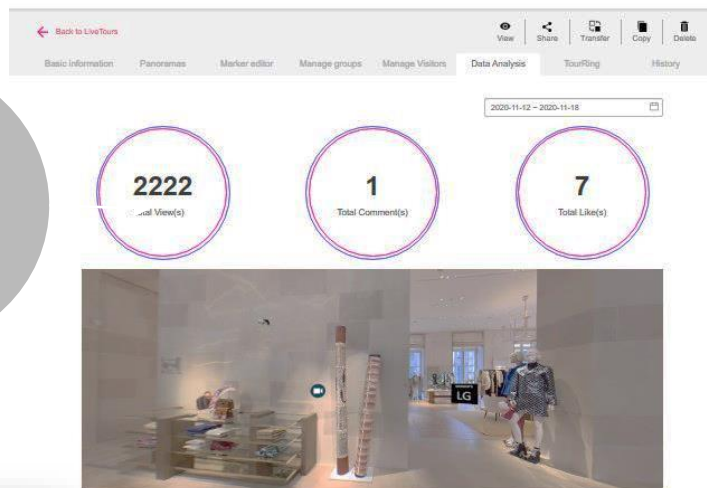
Back to LiveTours

View Share Transfer Copy Delete

Basic information Panoramas Marker editor Manage groups Manage Visitors Data Analysis TourRing History

2020-11-12 ~ 2020-11-18

2222
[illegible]al View(s)

1
Total Comment(s)

7
Total Like(s)

LG